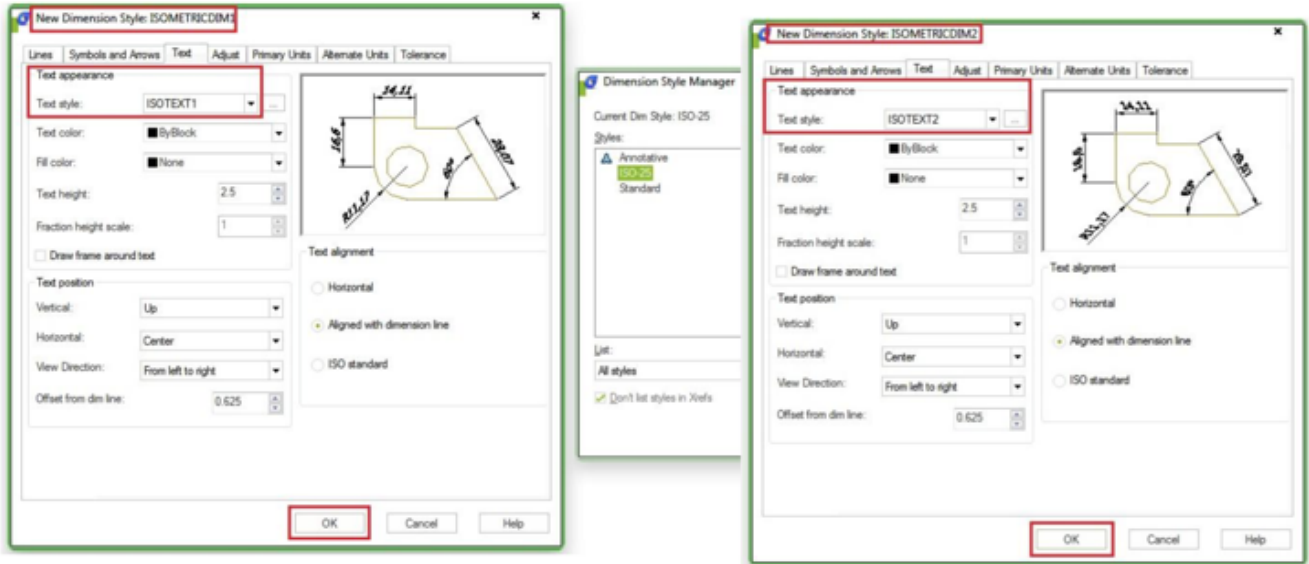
New Dimension Style: ISOMETRICDIM1

×

Lines | Symbols and Arrows | Text | Adjust | Primary Units | Alternate Units | Tolerance

Text appearance

Text style: ISOTEXT1 ...

Text color: ByBlock

Fill color: None

Text height: 2.5

Fraction height scale: 1

Draw frame around text

34,51

16,6

29,07

60°

R11,17

Text alignment

Horizontal

Aligned with dimension line

ISO standard

Text position

Vertical: Up

Horizontal: Center

View Direction: From left to right

Offset from dim line: 0.625

OK | Cancel | Help

Dimension Style Manager

Current Dim Style: ISO-25

Styles:

Annotative

ISO-25

Standard

List:

All styles

Don't list styles in Xrefs

New Dimension Style: ISOMETRICDIM2

×

Lines | Symbols and Arrows | Text | Adjust | Primary Units | Alternate Units | Tolerance

Text appearance

Text style: ISOTEXT2 ...

Text color: ByBlock

Fill color: None

Text height: 2.5

Fraction height scale: 1

Draw frame around text

34,51

16,6

29,07

60°

R11,17

Text alignment

Horizontal

Aligned with dimension line

ISO standard

Text position

Vertical: Up

Horizontal: Center

View Direction: From left to right

Offset from dim line: 0.625

OK | Cancel | Help